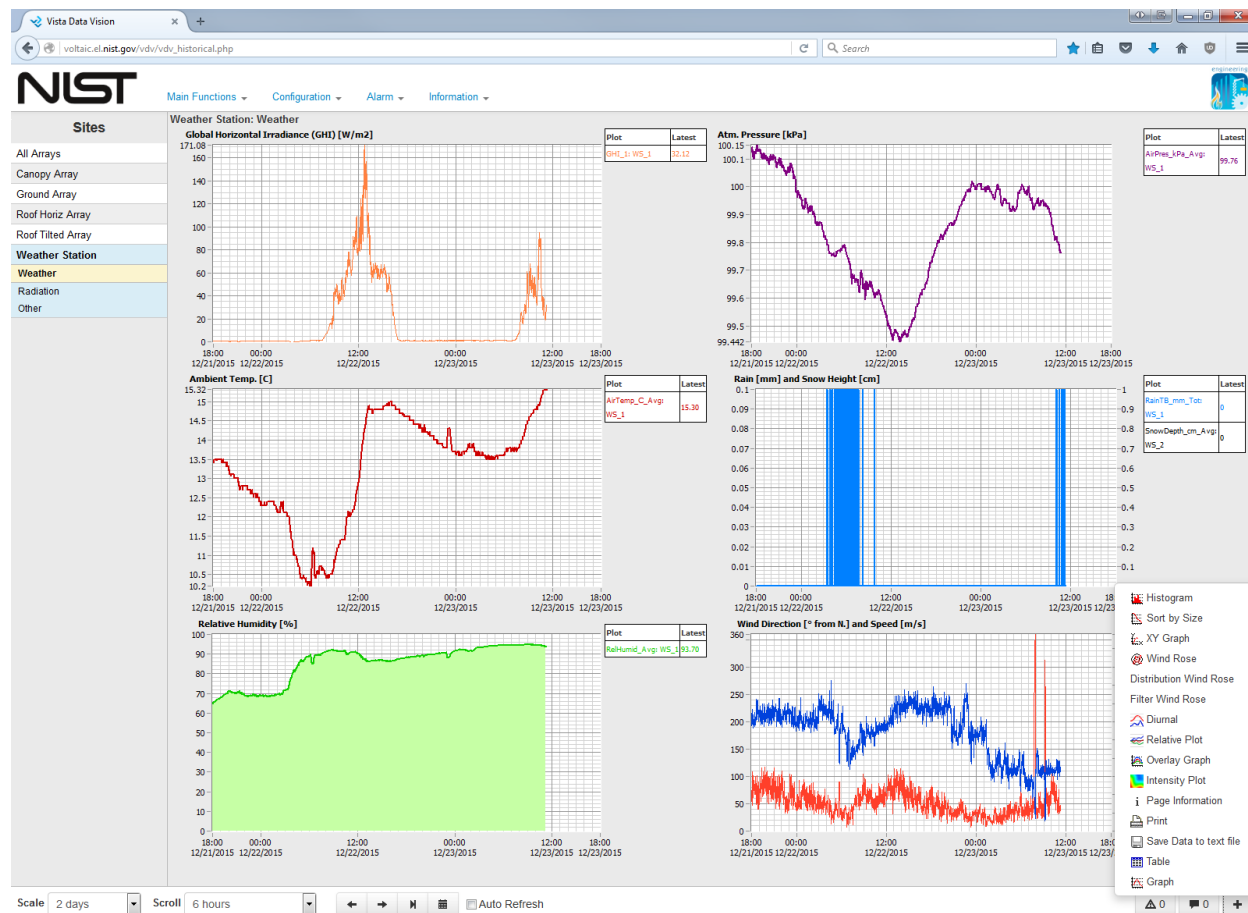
Vista Data Vision
voltaic.el.nist.gov/vdv/vdv_historical.php
Search

NIST
Main Functions
Configuration
Alarm
Information
engineering

Sites
All Arrays
Canopy Array
Ground Array
Roof Horiz Array
Roof Tilted Array
Weather Station
Weather
Radiation
Other

Weather Station: Weather

Global Horizontal Irradiance (GHI) [W/m2]
171.08, 140, 120, 100, 80, 60, 40, 20, 0
18:00 12/21/2015, 00:00 12/22/2015, 12:00 12/22/2015, 00:00 12/23/2015, 12:00 12/23/2015, 18:00 12/23/2015

| Plot | Latest |
|---|---|
| GHI_1: WS_1 | 32.12 |

Atm. Pressure [kPa]
100.15, 100.1, 100, 99.9, 99.8, 99.7, 99.6, 99.5, 99.442
18:00 12/21/2015, 00:00 12/22/2015, 12:00 12/22/2015, 00:00 12/23/2015, 12:00 12/23/2015, 18:00 12/23/2015

| Plot | Latest |
|---|---|
| AirPres_kPa_Avg: WS_1 | 99.76 |

Ambient Temp. [C]
15.32, 15, 14.5, 14, 13.5, 13, 12.5, 12, 11.5, 11, 10.5, 10.2
18:00 12/21/2015, 00:00 12/22/2015, 12:00 12/22/2015, 00:00 12/23/2015, 12:00 12/23/2015, 18:00 12/23/2015

| Plot | Latest |
|---|---|
| AirTemp_C_Avg: WS_1 | 15.30 |

Rain [mm] and Snow Height [cm]
0.1, 0.09, 0.08, 0.07, 0.06, 0.05, 0.04, 0.03, 0.02, 0.01, 0
1, 0.9, 0.8, 0.7, 0.6, 0.5, 0.4, 0.3, 0.2, 0.1
18:00 12/21/2015, 00:00 12/22/2015, 12:00 12/22/2015, 00:00 12/23/2015, 12:00 12/23/2015, 18:00 12/23/2015

| Plot | Latest |
|---|---|
| RainTB_mm_Tot: WS_1 | 0 |
| SnowDepth_cm_Avg: WS_2 | 0 |

Relative Humidity [%]
100, 90, 80, 70, 60, 50, 40, 30, 20, 10, 0
18:00 12/21/2015, 00:00 12/22/2015, 12:00 12/22/2015, 00:00 12/23/2015, 12:00 12/23/2015, 18:00 12/23/2015

| Plot | Latest |
|---|---|
| RelHumid_Avg: WS_1 | 93.70 |

Wind Direction [° from N.] and Speed [m/s]
360, 300, 250, 200, 150, 100, 50, 0
18:00 12/21/2015, 00:00 12/22/2015, 12:00 12/22/2015, 00:00 12/23/2015, 12:00 12/23/2015, 18:00 12/23/2015

Histogram
Sort by Size
XY Graph
Wind Rose
Distribution Wind Rose
Filter Wind Rose
Diurnal
Relative Plot
Overlay Graph
Intensity Plot
Page Information
Print
Save Data to text file
Table
Graph

Scale 2 days
Scroll 6 hours
Auto Refresh
0
0